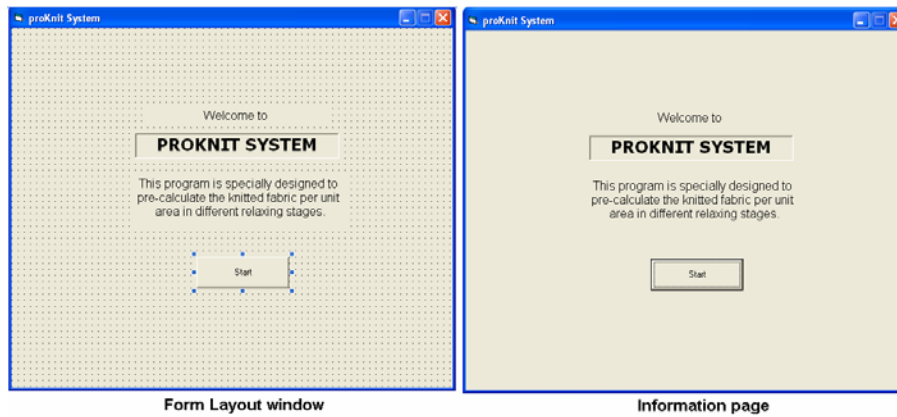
proKnit System

Welcome to

PROKNIT SYSTEM

This program is specially designed to pre-calculate the knitted fabric per unit area in different relaxing stages.

Start

Form Layout window

proKnit System

Welcome to

PROKNIT SYSTEM

This program is specially designed to pre-calculate the knitted fabric per unit area in different relaxing stages.

Start

Information page